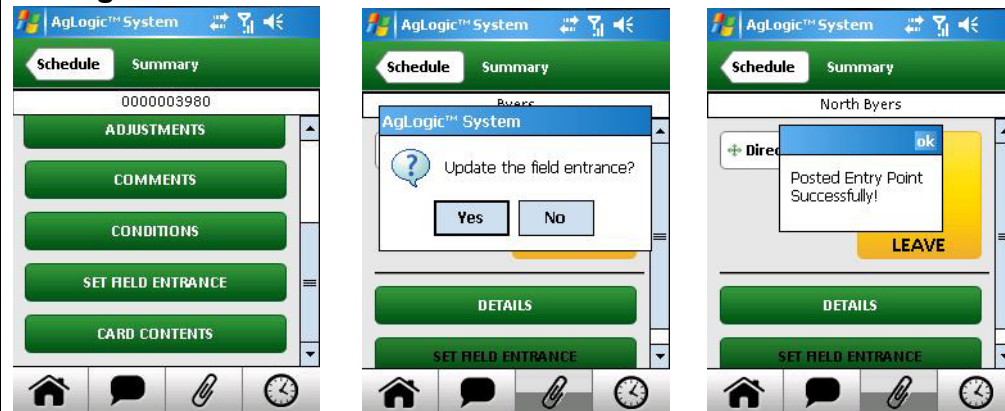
AgLogic™ System

Schedule Summary

0000003980

ADJUSTMENTS

COMMENTS

CONDITIONS

SET FIELD ENTRANCE

CARD CONTENTS

AgLogic™ System

Schedule Summary

Byers

AgLogic™ System

Update the field entrance?

Yes No

DETAILS

SET FIELD ENTRANCE

AgLogic™ System

Schedule Summary

North Byers

Dire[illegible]

ok

Posted Entry Point Successfully!

LEAVE

DETAILS

SET FIELD ENTRANCE